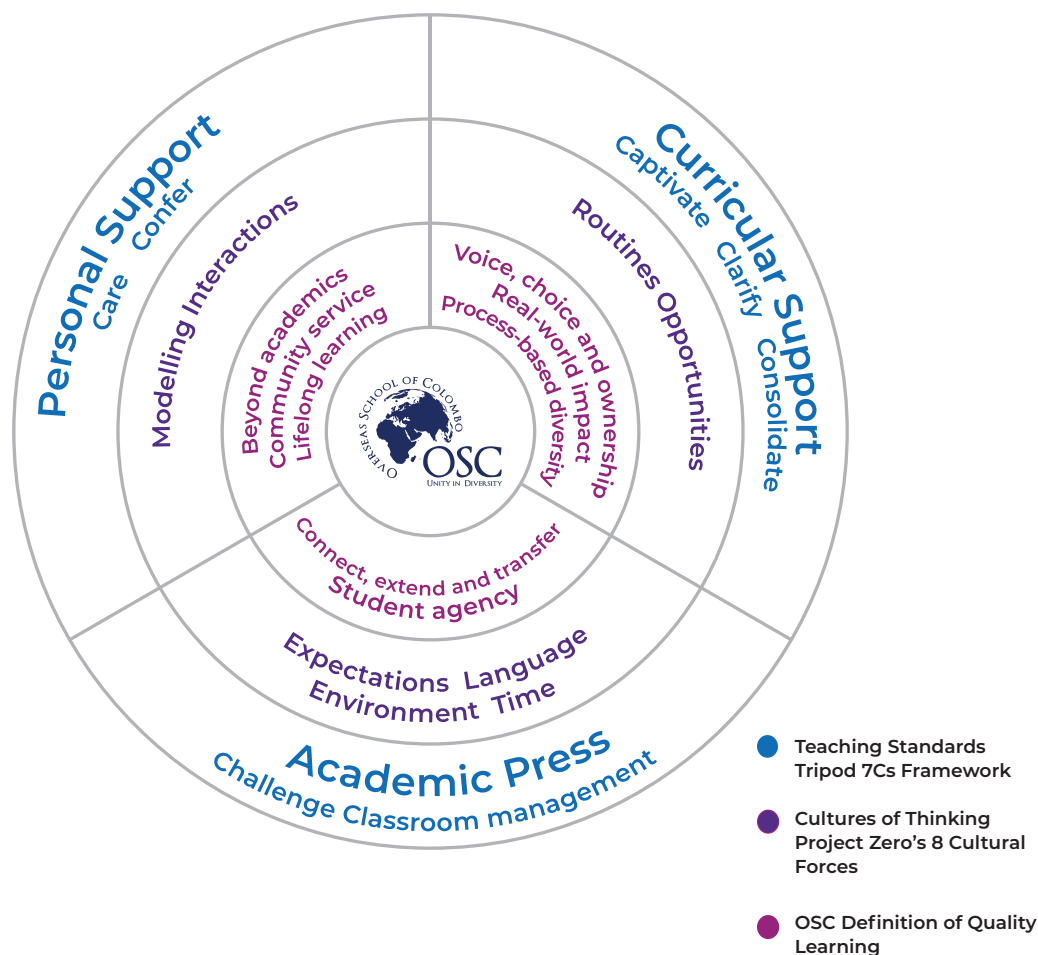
Personal Support
Care Confer

Modelling Interactions

Beyond academics
Community service
Lifelong learning

Curricular Support
Captivate Clarify Consolidate

Routines Opportunities

Voice, choice and ownership
Real-world impact
Process-based diversity

Overseas School of Colombo
OSC
Unity in Diversity

Connect, extend and transfer
Student agency

Expectations Language
Environment Time

Academic Press
Challenge Classroom management

Teaching Standards Tripod 7Cs Framework

Cultures of Thinking Project Zero's 8 Cultural Forces

OSC Definition of Quality Learning